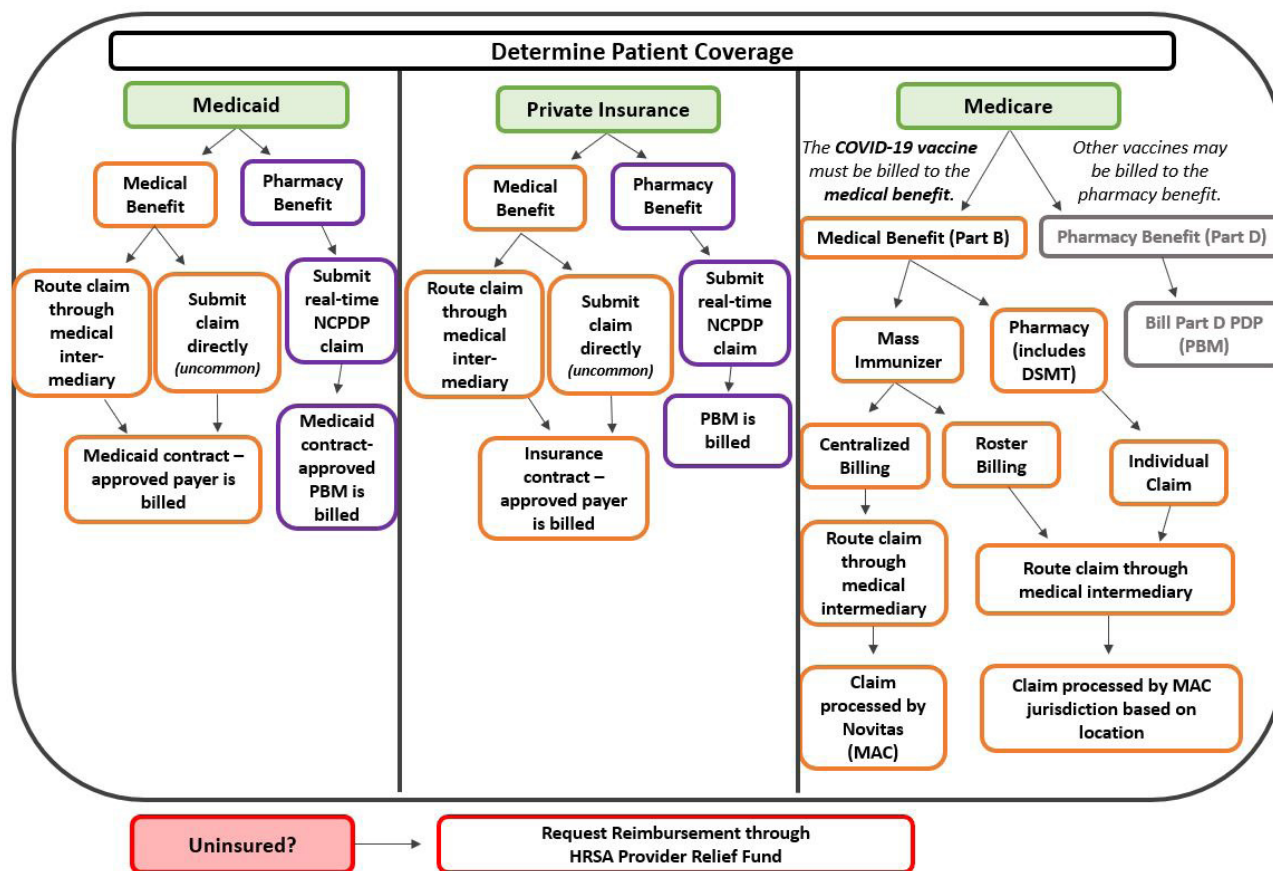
Determine Patient Coverage

Medicaid

Medical Benefit

Pharmacy Benefit

Route claim through medical intermediary

Submit claim directly (uncommon)

Submit real-time NCPDP claim

Medicaid contract – approved payer is billed

Medicaid contract-approved PBM is billed

Private Insurance

Medical Benefit

Pharmacy Benefit

Route claim through medical intermediary

Submit claim directly (uncommon)

Submit real-time NCPDP claim

Insurance contract – approved payer is billed

PBM is billed

Medicare

The COVID-19 vaccine must be billed to the medical benefit.

Other vaccines may be billed to the pharmacy benefit.

Medical Benefit (Part B)

Pharmacy Benefit (Part D)

Bill Part D PDP (PBM)

Mass Immunizer

Pharmacy (includes DSMT)

Centralized Billing

Roster Billing

Individual Claim

Route claim through medical intermediary

Route claim through medical intermediary

Claim processed by Novitas (MAC)

Claim processed by MAC jurisdiction based on location

Uninsured?

Request Reimbursement through HRSA Provider Relief Fund